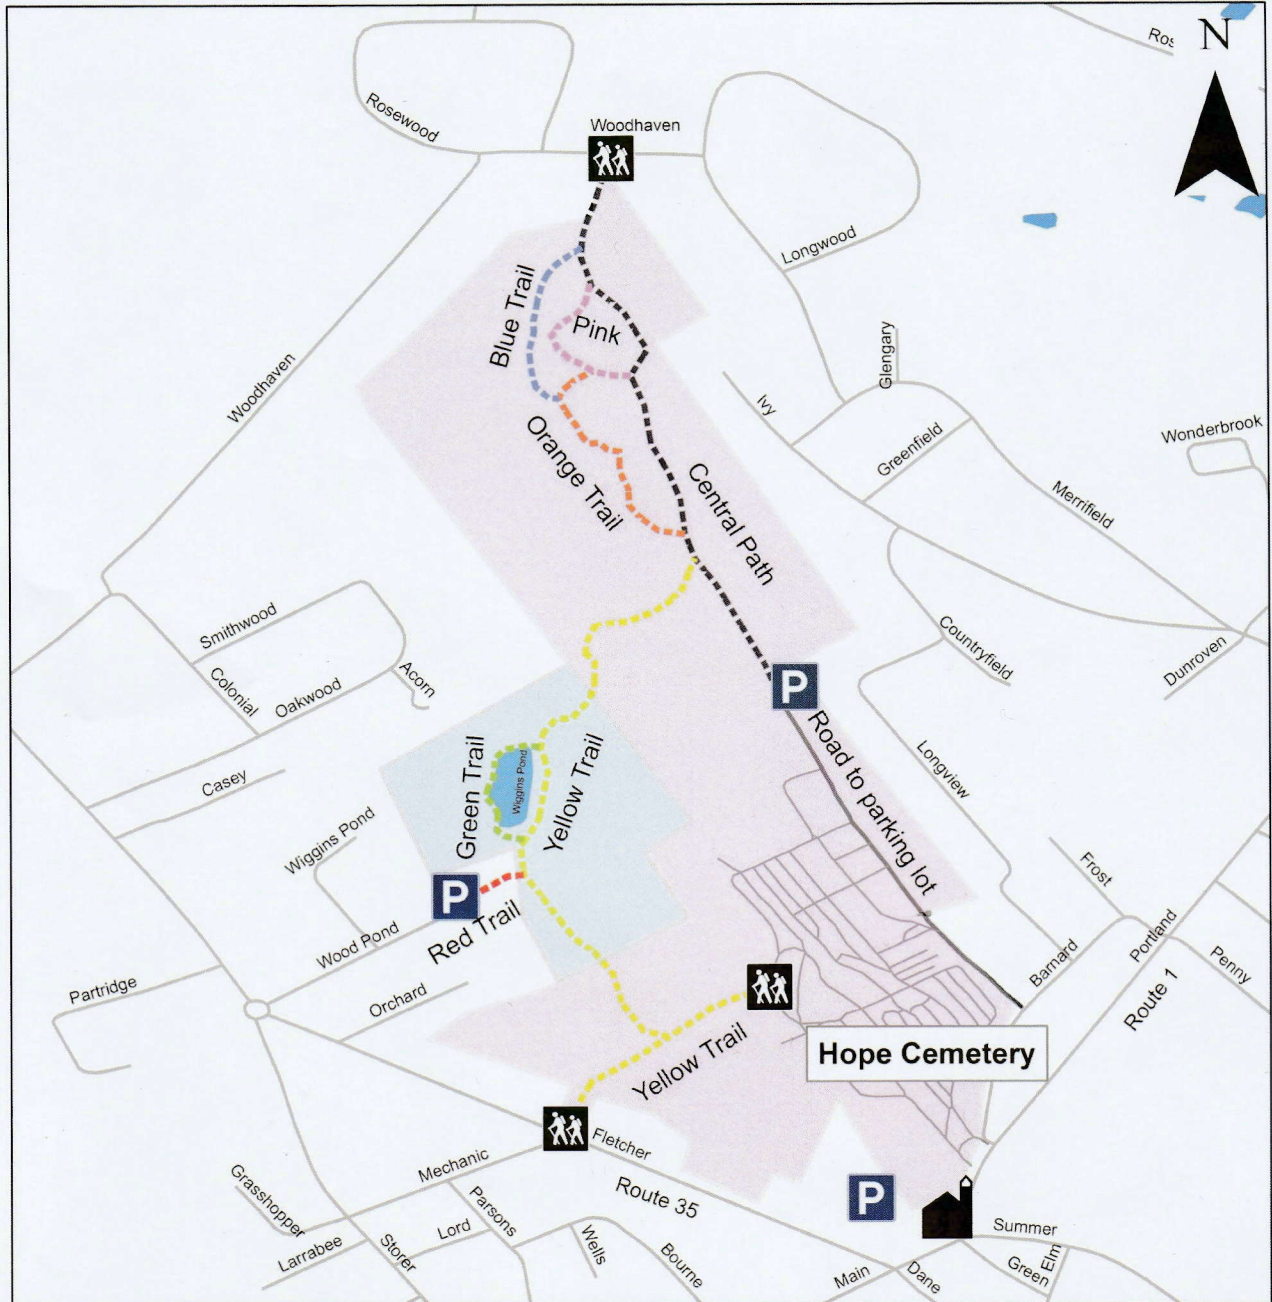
N

Ros

Rosewood

Woodhaven

Longwood

Blue Trail

Pink

Orange Trail

Central Path

Woodhaven

Glengary

Ivy

Greenfield

Wonderbrook

Merrifield

Smithwood

Colonial

Oakwood

Acorn

Countryfield

Dunroven

P

Road to parking lot

Longview

Casey

Green Trail

Wiggins Pond

Yellow Trail

Wiggins Pond

Frost

P

Red Trail

Wood Pond

Barnard

Portland

Penny

Partridge

Orchard

Route 1

Yellow Trail

Hope Cemetery

Fletcher

Mechanic

Grasshopper

Parsons

Route 35

P

Larrabee

Lord

Storer

Wells

Bourne

Main

Dane

Summer

Green

Elm